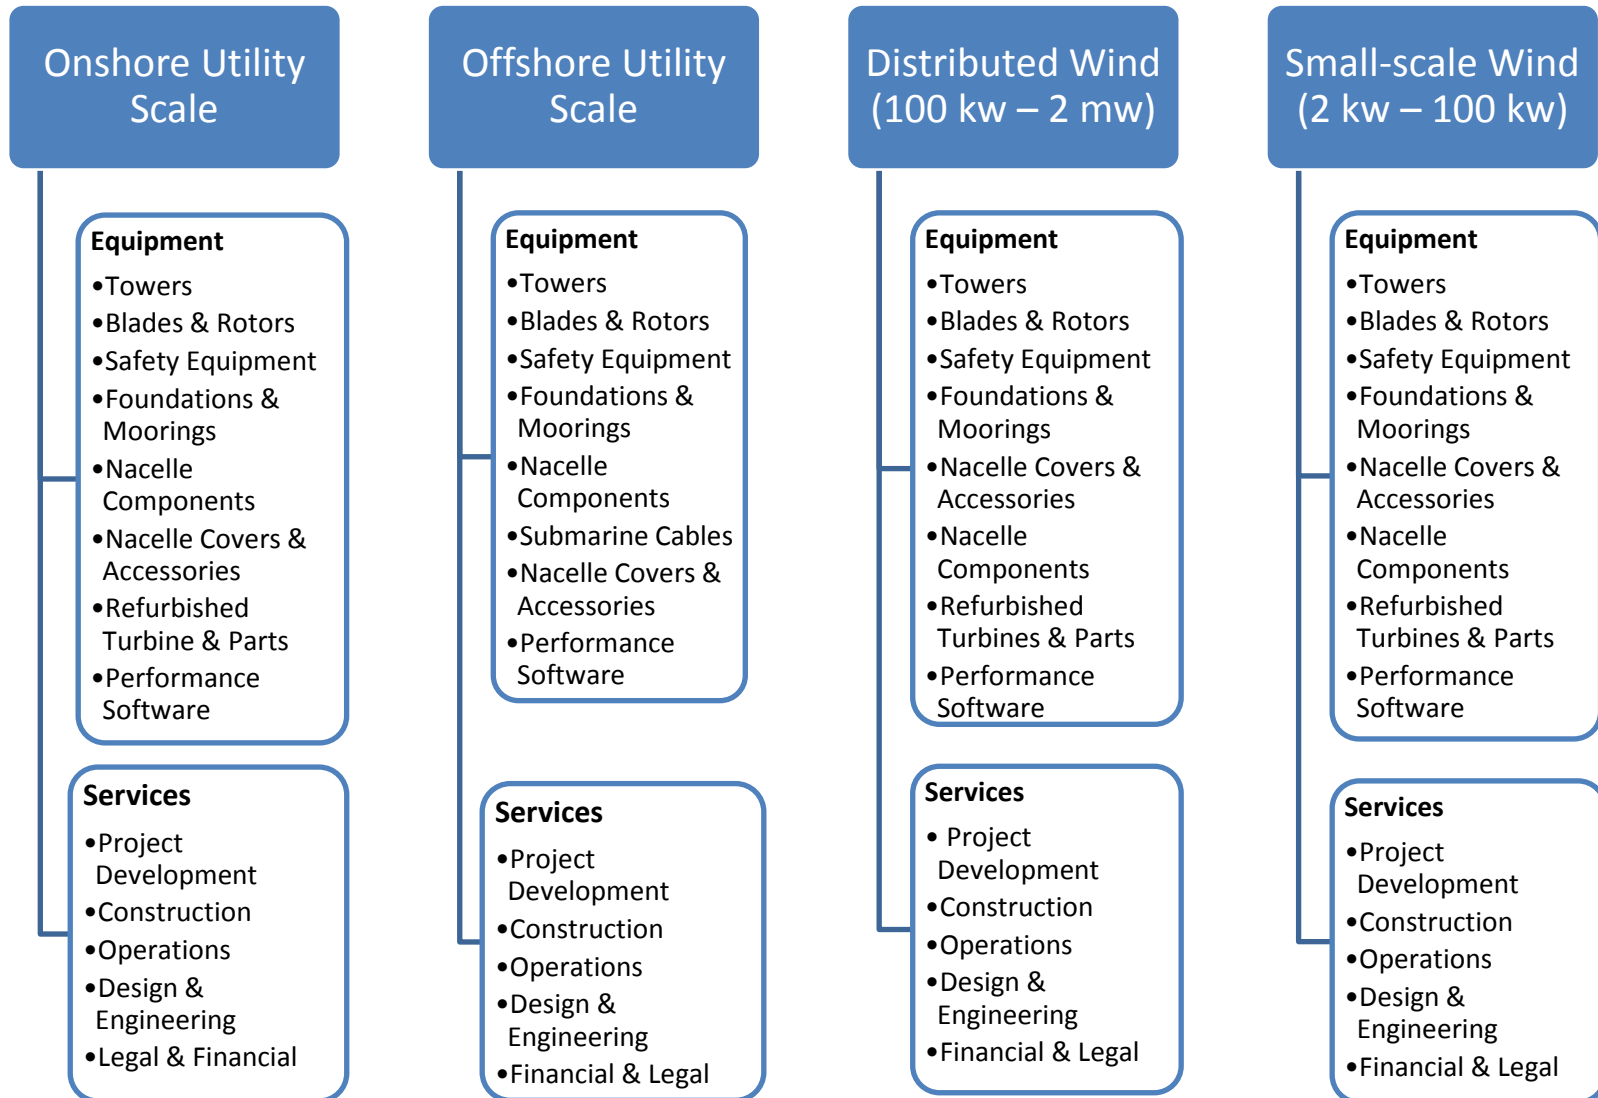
Onshore Utility Scale

Equipment
•Towers
•Blades & Rotors
•Safety Equipment
•Foundations & Moorings
•Nacelle Components
•Nacelle Covers & Accessories
•Refurbished Turbine & Parts
•Performance Software

Services
•Project Development
•Construction
•Operations
•Design & Engineering
•Legal & Financial

Offshore Utility Scale

Equipment
•Towers
•Blades & Rotors
•Safety Equipment
•Foundations & Moorings
•Nacelle Components
•Submarine Cables
•Nacelle Covers & Accessories
•Performance Software

Services
•Project Development
•Construction
•Operations
•Design & Engineering
•Financial & Legal

Distributed Wind (100 kw – 2 mw)

Equipment
•Towers
•Blades & Rotors
•Safety Equipment
•Foundations & Moorings
•Nacelle Covers & Accessories
•Nacelle Components
•Refurbished Turbines & Parts
•Performance Software

Services
• Project Development
•Construction
•Operations
•Design & Engineering
•Financial & Legal

Small-scale Wind (2 kw – 100 kw)

Equipment
•Towers
•Blades & Rotors
•Safety Equipment
•Foundations & Moorings
•Nacelle Covers & Accessories
•Nacelle Components
•Refurbished Turbines & Parts
•Performance Software

Services
•Project Development
•Construction
•Operations
•Design & Engineering
•Financial & Legal